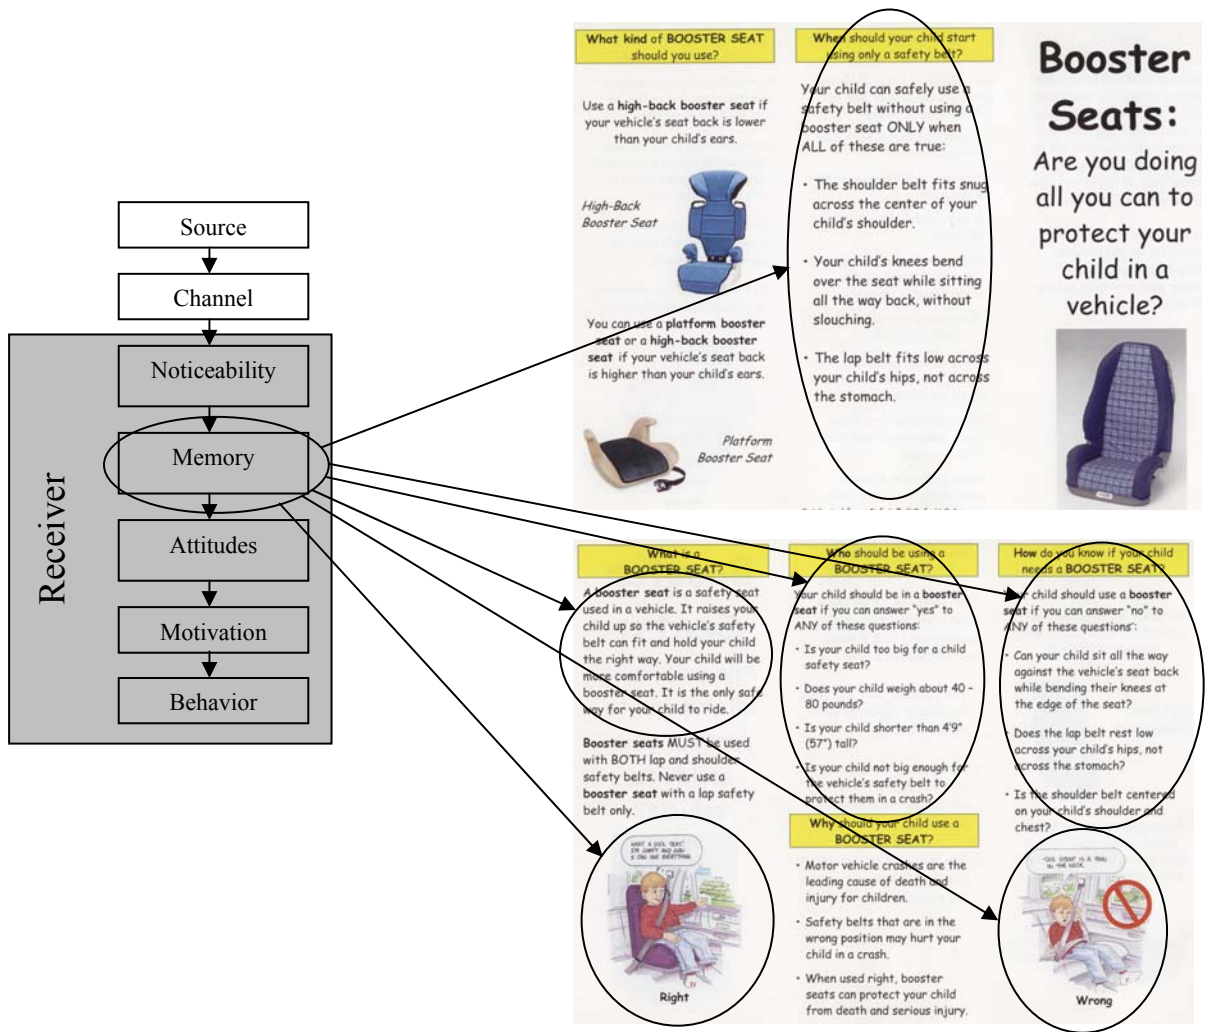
Source

Channel

Receiver

Noticeability

Memory

Attitudes

Motivation

Behavior

What kind of BOOSTER SEAT should you use?

Use a high-back booster seat if your vehicle's seat back is lower than your child's ears.

High-Back Booster Seat

You can use a platform booster seat or a high-back booster seat if your vehicle's seat back is higher than your child's ears.

Platform Booster Seat

When should your child start using only a safety belt?

Your child can safely use a safety belt without using a booster seat ONLY when ALL of these are true:

• The shoulder belt fits snug across the center of your child's shoulder.

• Your child's knees bend over the seat while sitting all the way back, without slouching.

• The lap belt fits low across your child's hips, not across the stomach.

Booster Seats:

Are you doing all you can to protect your child in a vehicle?

What is a BOOSTER SEAT?

A booster seat is a safety seat used in a vehicle. It raises your child up so the vehicle's safety belt can fit and hold your child the right way. Your child will be more comfortable using a booster seat. It is the only safe way for your child to ride.

Booster seats MUST be used with BOTH lap and shoulder safety belts. Never use a booster seat with a lap safety belt only.

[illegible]

Right

Who should be using a BOOSTER SEAT?

Your child should be in a booster seat if you can answer "yes" to ANY of these questions:

• Is your child too big for a child safety seat?

• Does your child weigh about 40 - 80 pounds?

• Is your child shorter than 4'9" (57") tall?

• Is your child not big enough for the vehicle's safety belt to protect them in a crash?

Why should your child use a BOOSTER SEAT?

• Motor vehicle crashes are the leading cause of death and injury for children.

• Safety belts that are in the wrong position may hurt your child in a crash.

• When used right, booster seats can protect your child from death and serious injury.

How do you know if your child needs a BOOSTER SEAT?

Your child should use a booster seat if you can answer "no" to ANY of these questions:

• Can your child sit all the way against the vehicle's seat back while bending their knees at the edge of the seat?

• Does the lap belt rest low across your child's hips, not across the stomach?

• Is the shoulder belt centered on your child's shoulder and chest?

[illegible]

Wrong